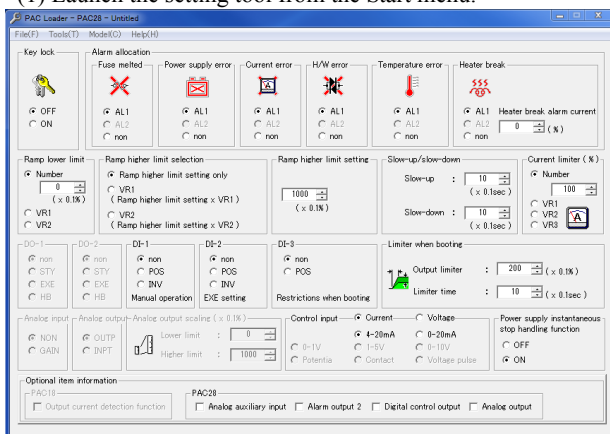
(1) Launch the setting tool from the Start menu.

PAC Loader - PAC28 - Untitled

File(F) Tools(T) Model(C) Help(H)

Key lock
OFF
ON

Alarm allocation
Fuse melted
AL1
AL2
non

Power supply error
AL1
AL2
non

Current error
AL1
AL2
non

H/W error
AL1
AL2
non

Temperature error
AL1
AL2
non

Heater break
AL1
AL2
non
Heater break alarm current
0 (%)

Ramp lower limit
Number
0
( x 0.1% )
VR1
VR2

Ramp higher limit selection
Ramp higher limit setting only
VR1
( Ramp higher limit setting x VR1 )
VR2
( Ramp higher limit setting x VR2 )

Ramp higher limit setting
1000
( x 0.1% )

Slow-up/slow-down
Slow-up : 10 ( x 0.1sec )
Slow-down : 10 ( x 0.1sec )

Current limiter ( % )
Number
100
VR1
VR2
VR3

DO-1
non
STY
EXE
HB

DO-2
non
STY
EXE
HB

DI-1
non
POS
INV
Manual operation

DI-2
non
POS
INV
EXE setting

DI-3
non
POS
Restrictions when booting

Limiter when booting
Output limiter : 200 ( x 0.1% )
Limiter time : 10 ( x 0.1sec )

Analog input
NON
GAIN

Analog output
OUTP
INPT

Analog output scaling ( x 0.1% )
Lower limit : 0
Higher limit : 1000

Control input
Current
Voltage
4-20mA
0-20mA
0-1V
1-5V
0-10V
Potentia
Contact
Voltage pulse

Power supply instantaneous stop handling function
OFF
ON

Optional item information
PAC18
Output current detection function
PAC28
Analog auxiliary input
Alarm output 2
Digital control output
Analog output